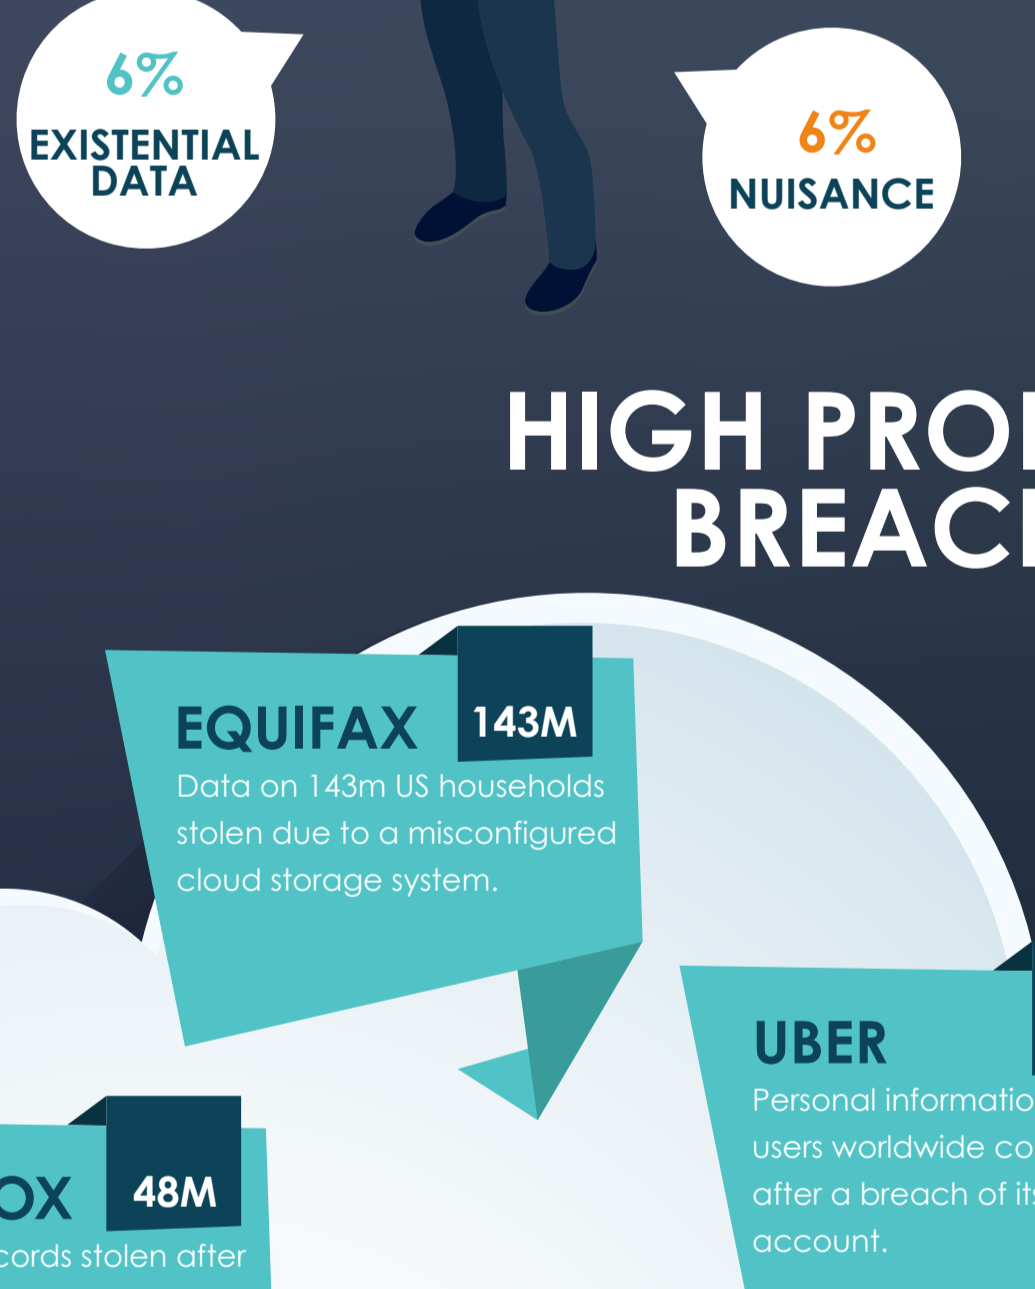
6%
EXISTENTIAL DATA

6%
NUISANCE

HIGH PRO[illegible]
BREAC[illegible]

EQUIFAX 143M
Data on 143m US households stolen due to a misconfigured cloud storage system.

UBER
Personal informatio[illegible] users worldwide co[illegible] after a breach of it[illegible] account.

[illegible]OX 48M
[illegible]cords stolen after